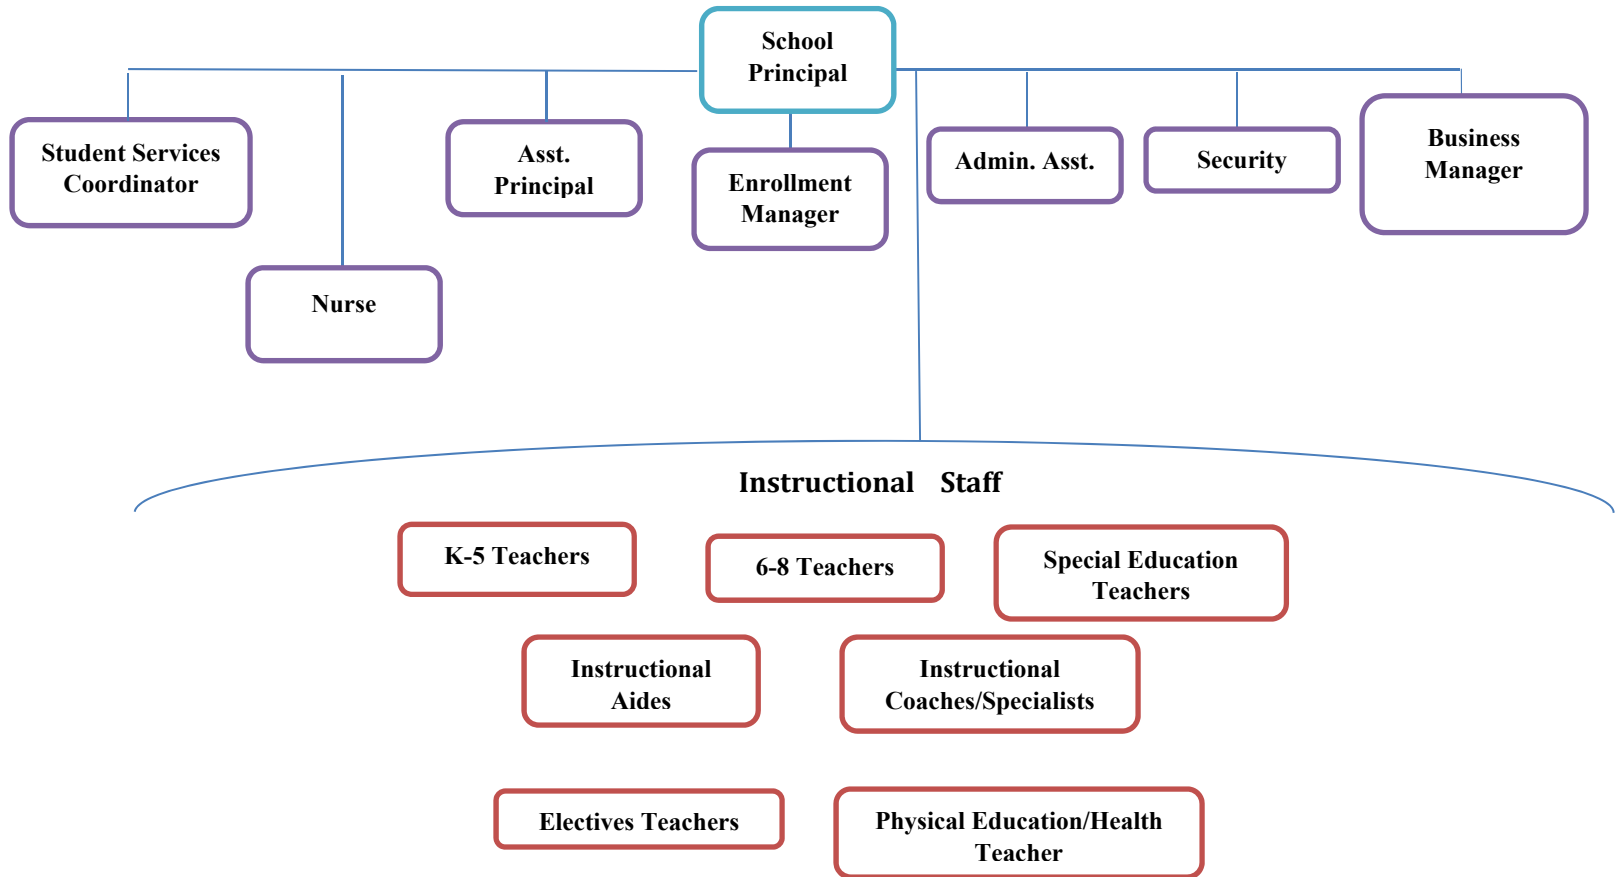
School Principal

Student Services Coordinator

Nurse

Asst. Principal

Enrollment Manager

Admin. Asst.

Security

Business Manager

Instructional Staff

K-5 Teachers

6-8 Teachers

Special Education Teachers

Instructional Aides

Instructional Coaches/Specialists

Electives Teachers

Physical Education/Health Teacher